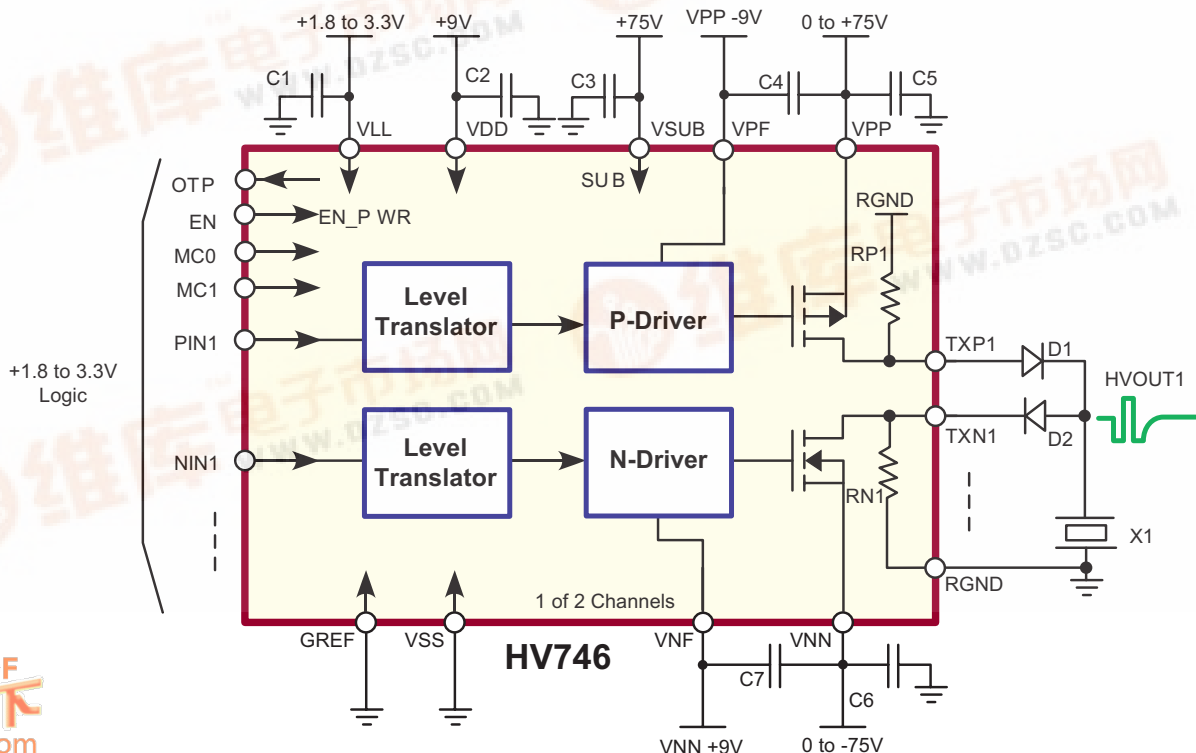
+1.8 to 3.3V
+9V
+75V
VPP -9V
0 to +75V
C1
C2
C3
C4
C5
VLL
VDD
VSUB
VPF
VPP
OTP
EN
EN_P WR
SU B
RGND
MC0
MC1
RP1
Level Translator
P-Driver
PIN1
TXP1
D1
+1.8 to 3.3V Logic
HVOUT1
TXN1
D2
Level Translator
N-Driver
NIN1
RN1
X1
RGND
1 of 2 Channels
GREF
VSS
VNF
VNN
HV746
C7
C6
VNN +9V
0 to -75V
www.dzsc.com